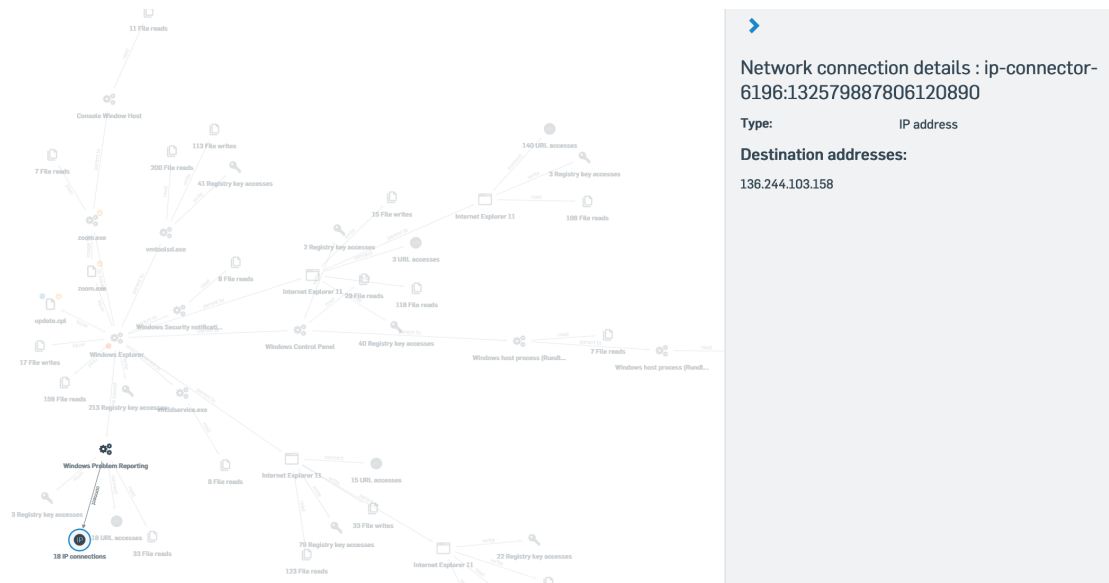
11 File reads

Console Window Host

7 File reads

113 File writes

300 File reads

41 Registry key accesses

zoom.exe

wmiiotsd.exe

zoom.exe

update.cpt

9 File reads

Windows Security notificati...

Windows Explorer

17 File writes

158 File reads

213 Registry key accesses

Windows Problem Reporting

3 Registry key accesses

18 IP connections

10 URL accesses

33 File reads

8 File reads

140 URL accesses

5 Registry key accesses

Internet Explorer 11

108 File reads

15 File writes

7 Registry key accesses

3 URL accesses

Internet Explorer 11

29 File reads

118 File reads

Windows Control Panel

40 Registry key accesses

7 File reads

Windows host process (Rundl...

Windows host process (Rundl...

Internet Explorer 11

15 URL accesses

33 File writes

70 Registry key accesses

133 File reads

Internet Explorer 11

22 Registry key accesses

Network connection details : ip-connector-6196:132579887806120890

Type: IP address

Destination addresses:

136.244.103.158